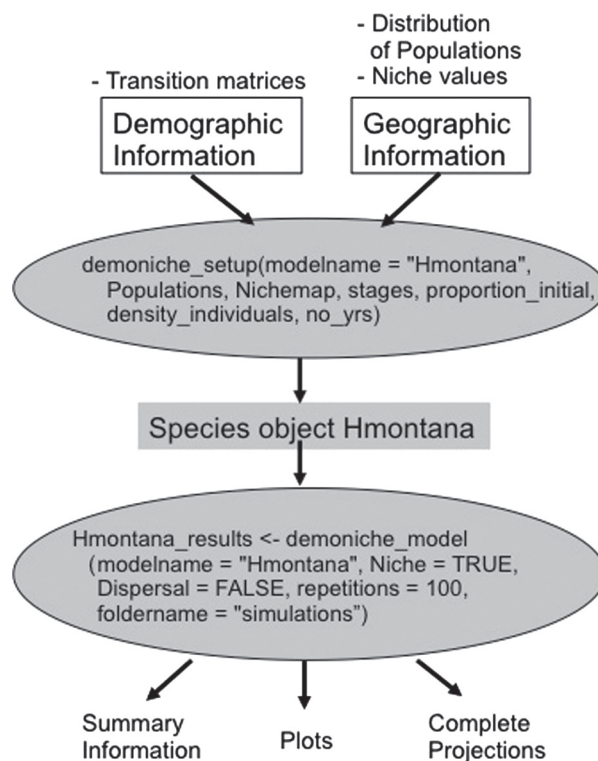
- Transition matrices

Demographic Information

- Distribution of Populations
- Niche values

Geographic Information

demoniche_setup(modelname = "Hmontana", Populations, Nichemap, stages, proportion_initial, density_individuals, no_yrs)

Species object Hmontana

Hmontana_results <- demoniche_model (modelname = "Hmontana", Niche = TRUE, Dispersal = FALSE, repetitions = 100, foldername = "simulations")

Summary Information

Plots

Complete Projections